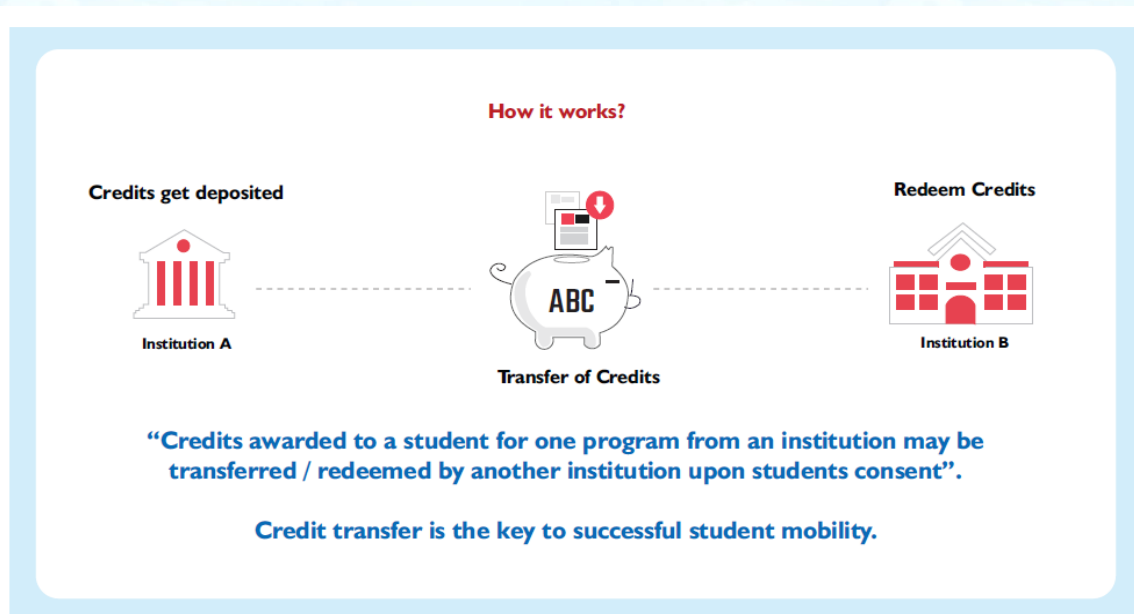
How it works?

Credits get deposited

Redeem Credits

Institution A

ABC

Transfer of Credits

Institution B

“Credits awarded to a student for one program from an institution may be transferred / redeemed by another institution upon students consent”.

Credit transfer is the key to successful student mobility.